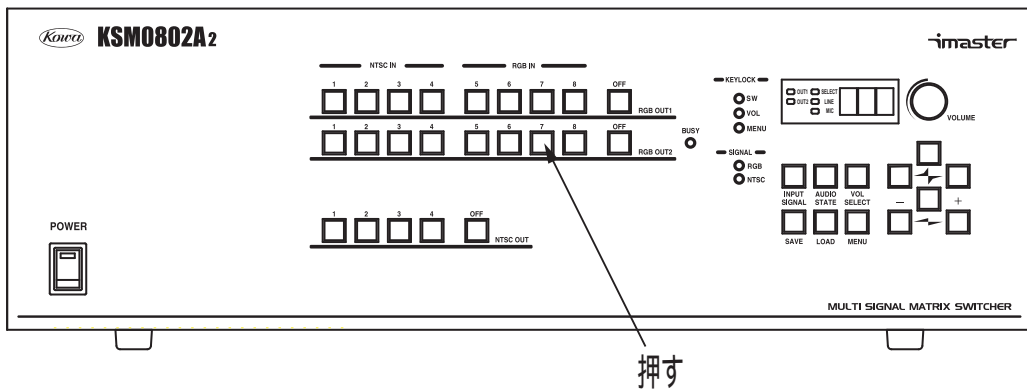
Kowa KSM0802A2

imaster

NTSC IN

RGB IN

1 2 3 4 5 6 7 8 OFF

RGB OUT1

1 2 3 4 5 6 7 8 OFF

RGB OUT2

BUSY

KEYLOCK

SW

VOL

MENU

SIGNAL

RGB

NTSC

OUT1

OUT2

SELECT

LINE

MIC

VOLUME

INPUT SIGNAL

AUDIO STATE

VOL SELECT

SAVE

LOAD

MENU

–

+

POWER

1 2 3 4 OFF

NTSC OUT

MULTI SIGNAL MATRIX SWITCHER

押す